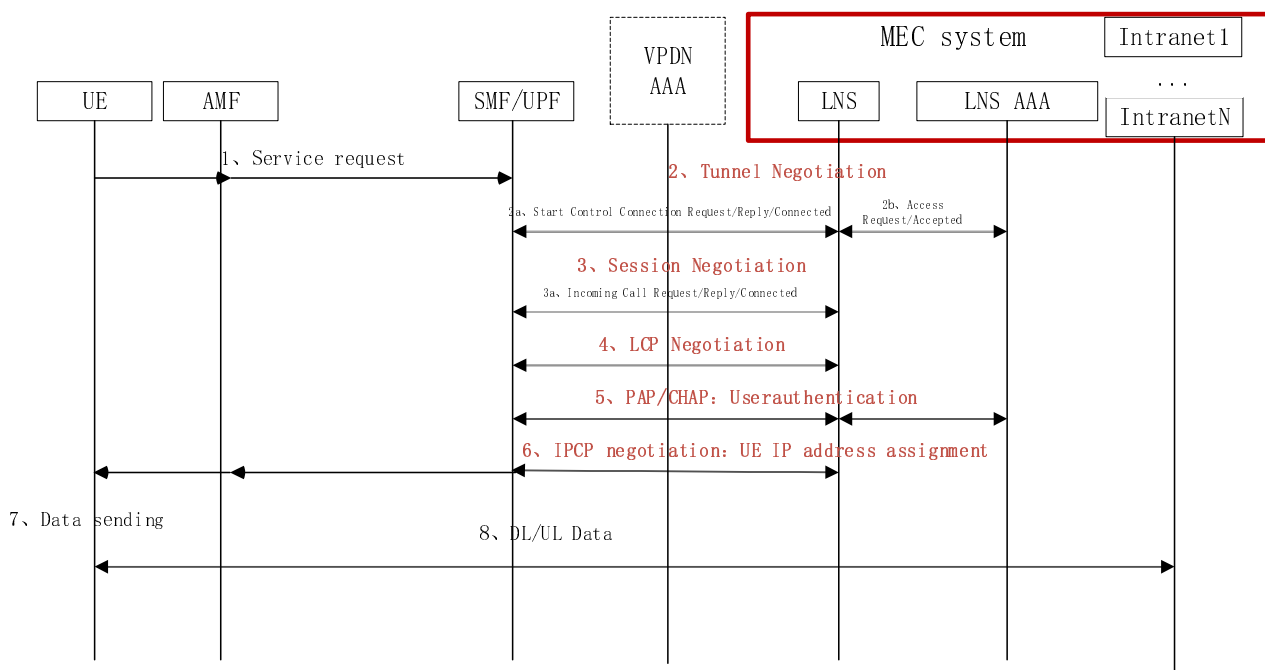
VPDN AAA

MEC system

Intranet1

...

IntranetN

UE

AMF

SMF/UPF

LNS

LNS AAA

1、Service request

2、Tunnel Negotiation

2a、Start Control Connection Request/Reply/Connected

2b、Access Request/Accepted

3、Session Negotiation

3a、Incoming Call Request/Reply/Connected

4、LCP Negotiation

5、PAP/CHAP：Userauthentication

6、IPCP negotiation：UE IP address assignment

7、Data sending

8、DL/UL Data